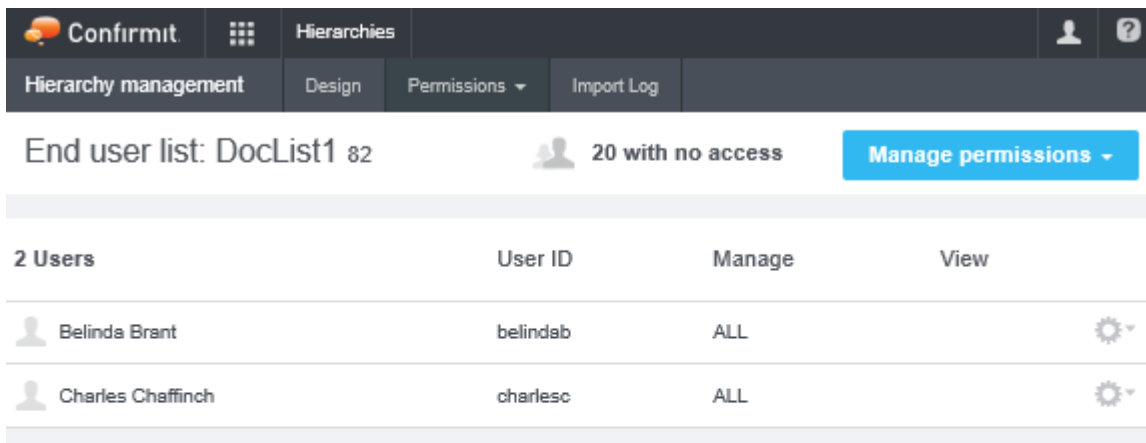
Confirmit Hierarchies

Hierarchy management Design Permissions Import Log

End user list: DocList1 82

20 with no access

Manage permissions

| 2 Users | User ID | Manage | View |
|---|---|---|---|
| Belinda Brant | belindab | ALL | |
| Charles Chaffinch | charlesc | ALL | |